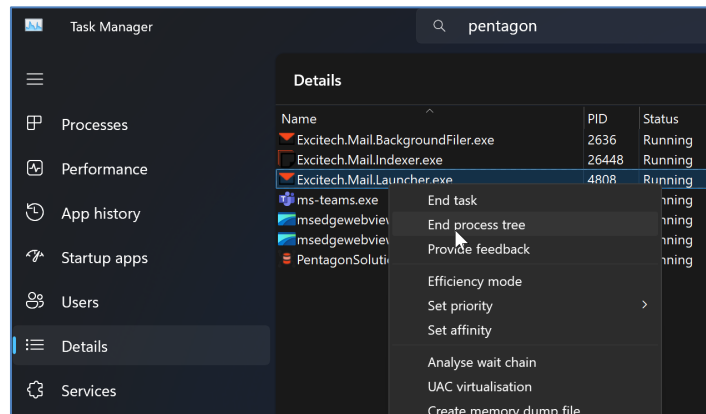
Task Manager

pentagon

Processes
Performance
App history
Startup apps
Users
Details
Services

Details

| Name | PID | Status |
|---|---|---|
| Excitech.Mail.BackgroundFiler.exe | 2636 | Running |
| Excitech.Mail.Indexer.exe | 26448 | Running |
| Excitech.Mail.Launcher.exe | 4808 | Running |
| ms-teams.exe | | nning |
| msedgewebview | | nning |
| msedgewebview | | nning |
| PentagonSoluti | | nning |

End task
End process tree
Provide feedback
Efficiency mode
Set priority
Set affinity
Analyse wait chain
UAC virtualisation
Create memory dump file